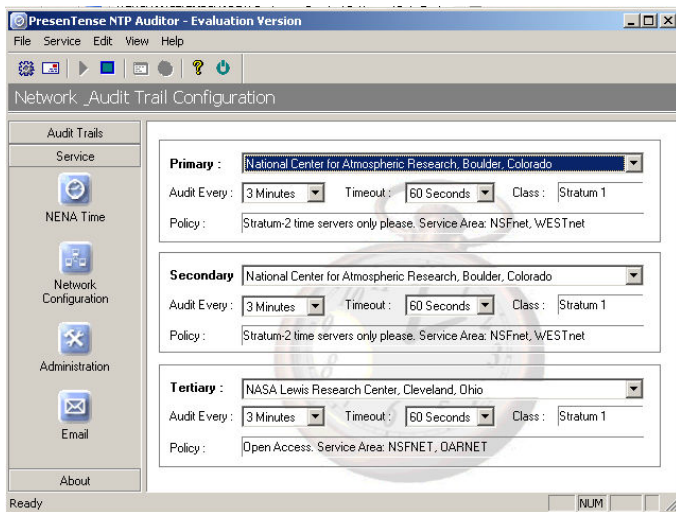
PresenTense NTP Auditor - Evaluation Version

File Service Edit View Help

Network _Audit Trail Configuration

Audit Trails
Service
NENA Time
Network Configuration
Administration
Email
About

Primary : National Center for Atmospheric Research, Boulder, Colorado
Audit Every : 3 Minutes Timeout : 60 Seconds Class : Stratum 1
Policy : Stratum-2 time servers only please. Service Area: NSFnet, WESTnet

Secondary National Center for Atmospheric Research, Boulder, Colorado
Audit Every : 3 Minutes Timeout : 60 Seconds Class : Stratum 1
Policy : Stratum-2 time servers only please. Service Area: NSFnet, WESTnet

Tertiary : NASA Lewis Research Center, Cleveland, Ohio
Audit Every : 3 Minutes Timeout : 60 Seconds Class : Stratum 1
Policy : Open Access. Service Area: NSFNET, OARNET

Ready NUM